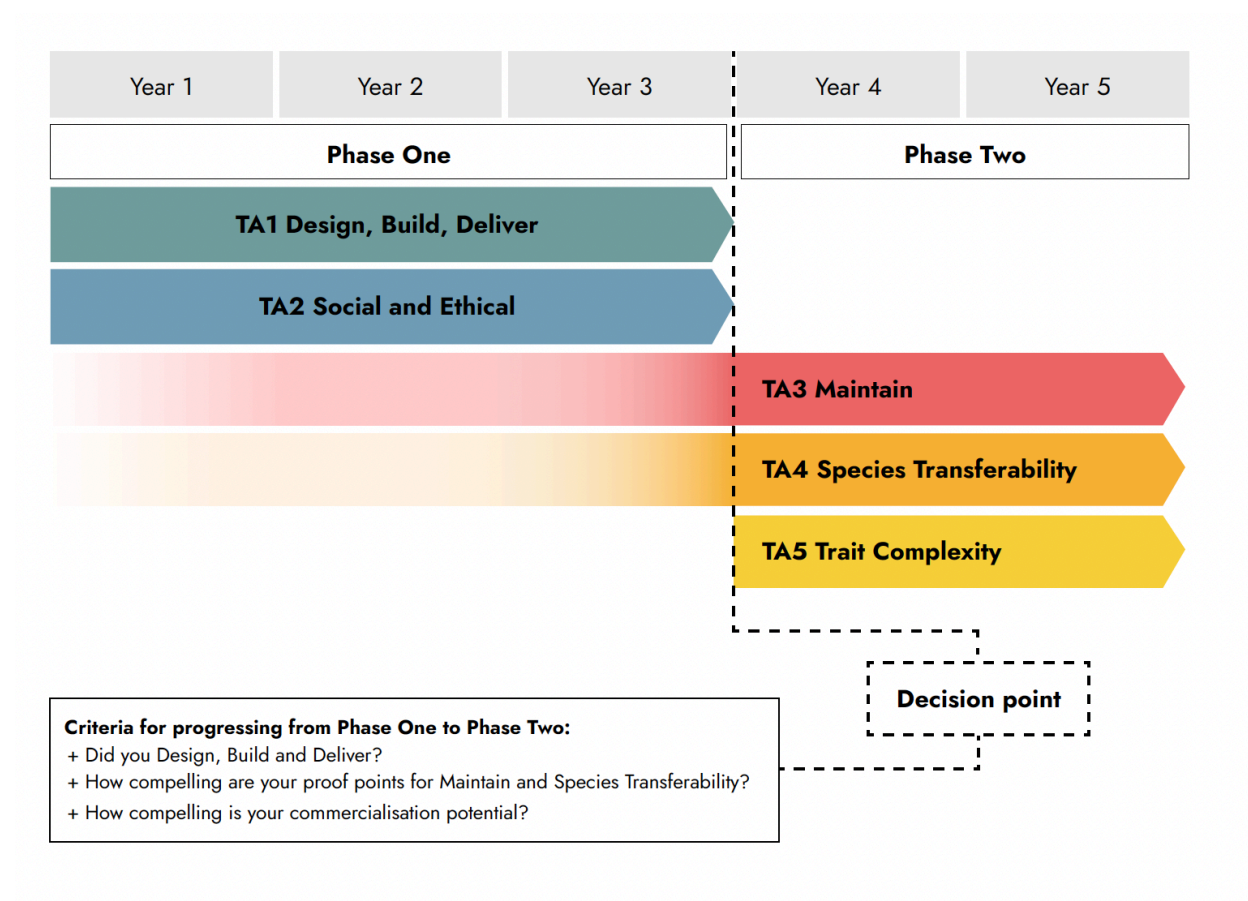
Year 1
Year 2
Year 3
Year 4
Year 5

Phase One
Phase Two

TA1 Design, Build, Deliver

TA2 Social and Ethical

TA3 Maintain

TA4 Species Transferability

TA5 Trait Complexity

Decision point

Criteria for progressing from Phase One to Phase Two:
+ Did you Design, Build and Deliver?
+ How compelling are your proof points for Maintain and Species Transferability?
+ How compelling is your commercialisation potential?